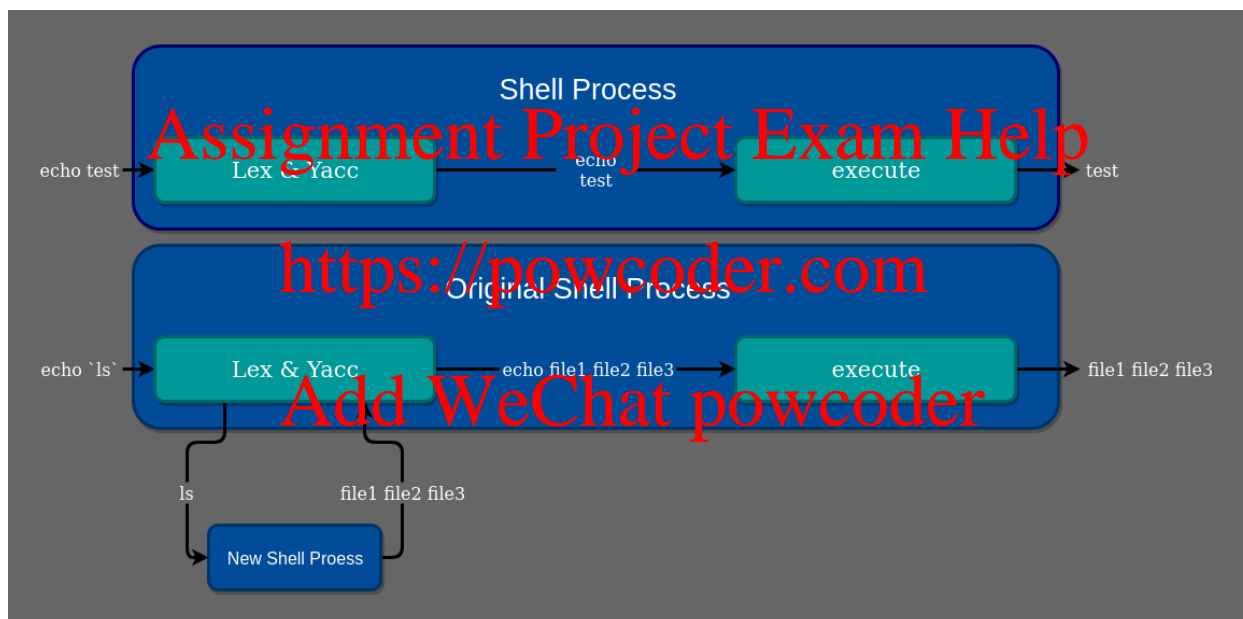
Shell Process

Assignment Project Exam Help

echo test

Lex & Yacc

echo test

execute

test

https://powcoder.com

Original Shell Process

echo `ls`

Lex & Yacc

echo file1 file2 file3

execute

file1 file2 file3

Add WeChat powcoder

ls

file1 file2 file3

New Shell Proess